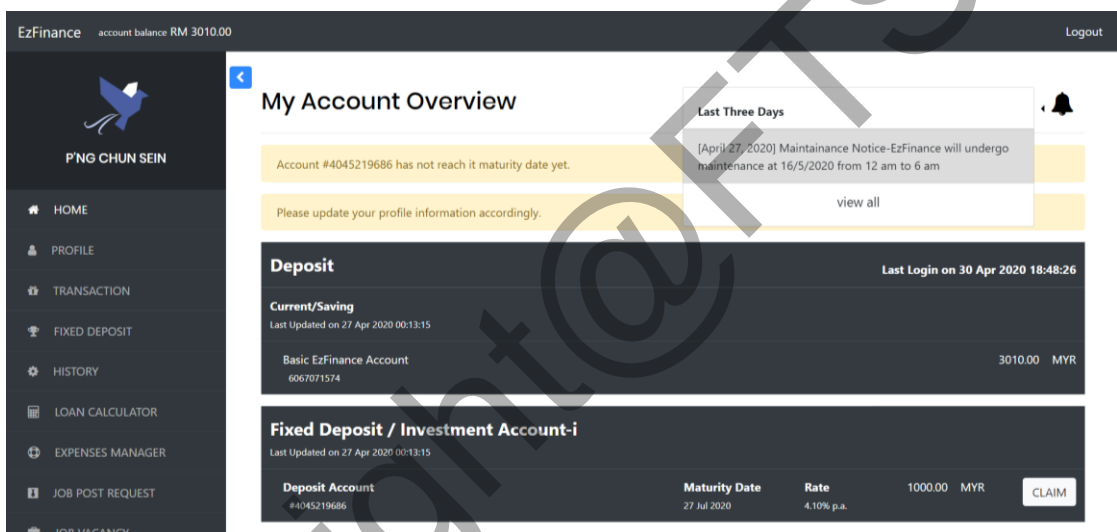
EzFinance account balance RM 3010.00

Logout

P'NG CHUN SEIN

HOME

PROFILE

TRANSACTION

FIXED DEPOSIT

HISTORY

LOAN CALCULATOR

EXPENSES MANAGER

JOB POST REQUEST

JOB VACANCY

My Account Overview

Last Three Days

[April 27, 2020] Maintainance Notice-EzFinance will undergo maintenance at 16/5/2020 from 12 am to 6 am

view all

Account #4045219686 has not reach it maturity date yet.

Please update your profile information accordingly.

Deposit

Last Login on 30 Apr 2020 18:48:26

Current/Saving

Last Updated on 27 Apr 2020 00:13:15

Basic EzFinance Account

6067071574

3010.00 MYR

Fixed Deposit / Investment Account-i

Last Updated on 27 Apr 2020 00:13:15

| Deposit Account | Maturity Date | Rate | | |
|---|---|---|---|---|
| #4045219686 | 27 Jul 2020 | 4.10% p.a. | 1000.00 MYR | CLAIM |

Copyright@FTSM